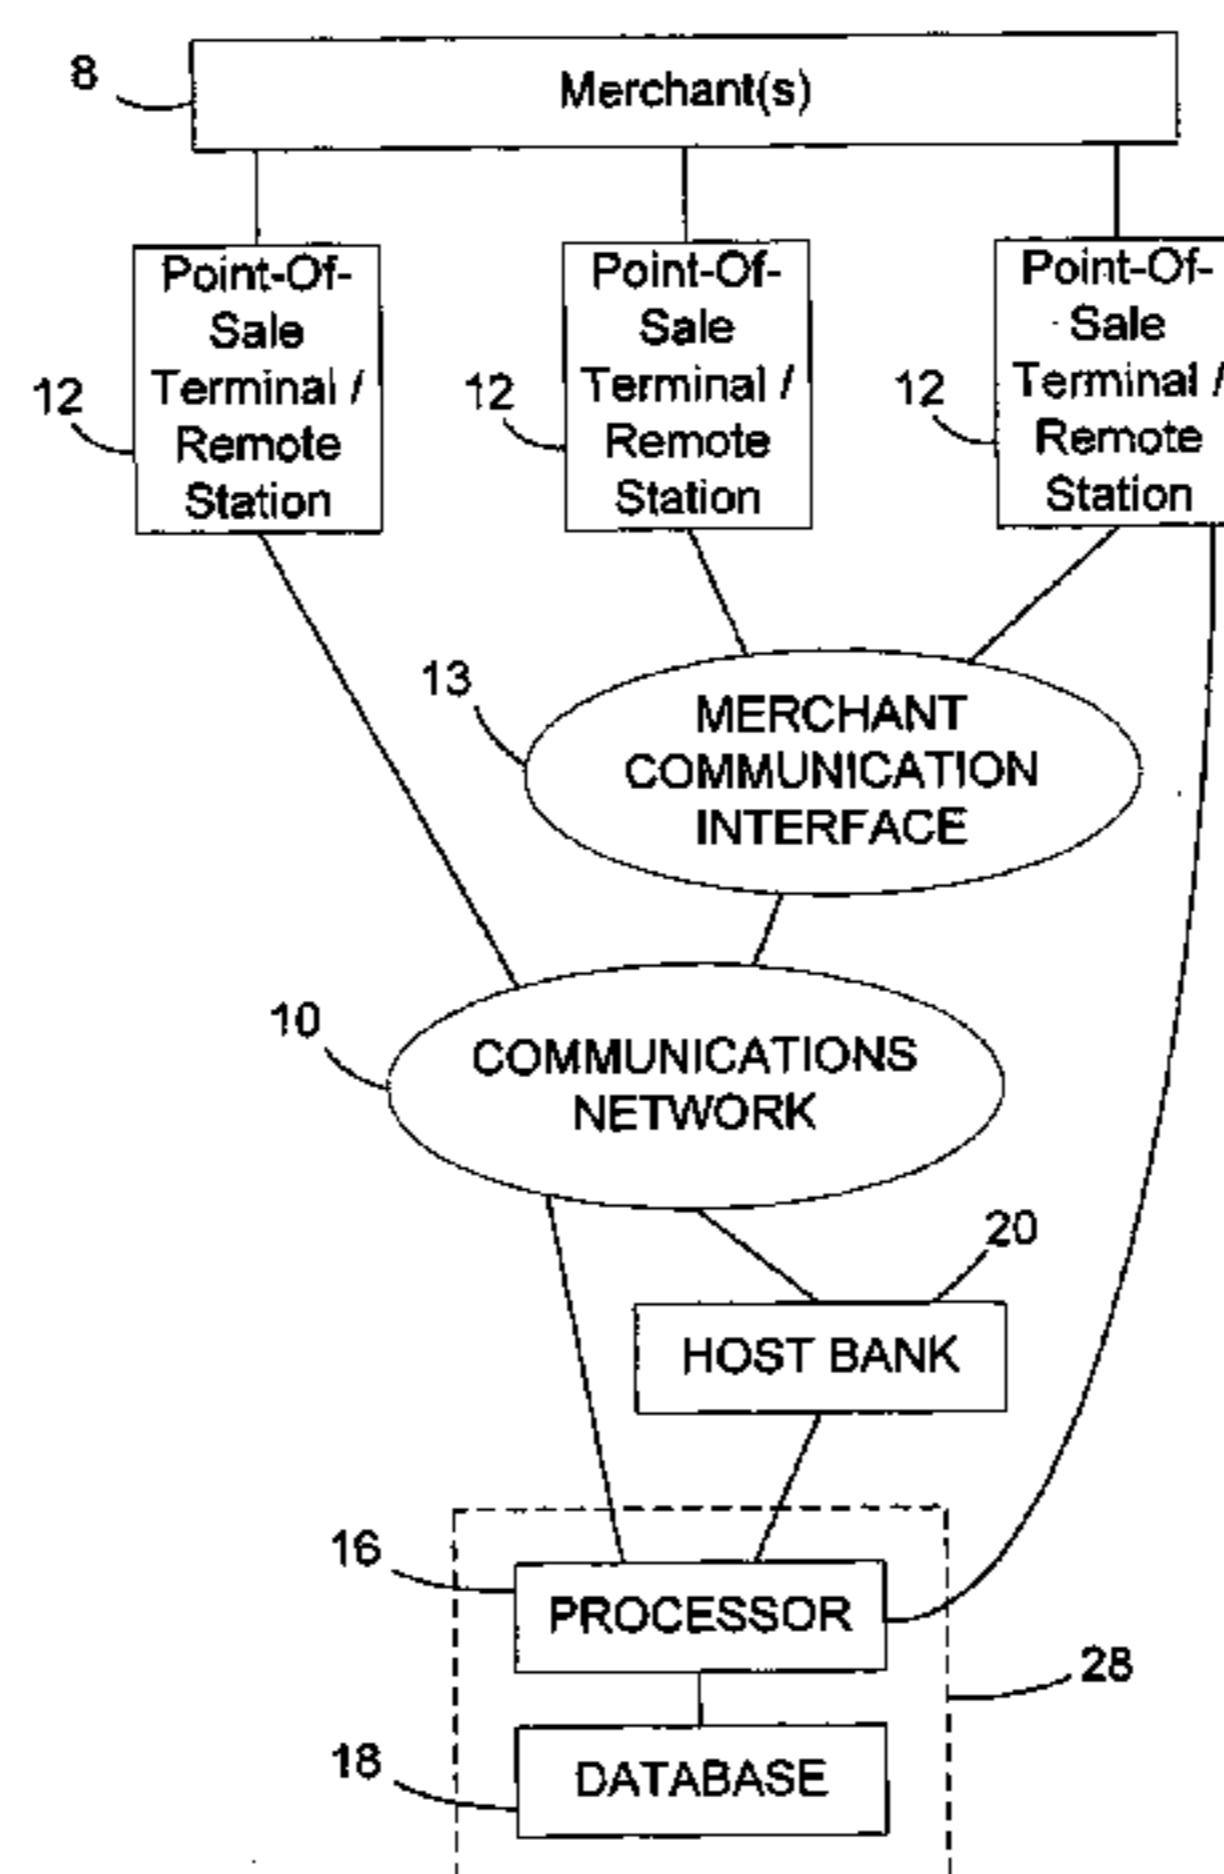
8
Merchant(s)

12
Point-Of-Sale Terminal / Remote Station

12
Point-Of-Sale Terminal / Remote Station

12
Point-Of-Sale Terminal / Remote Station

13
MERCHANT COMMUNICATION INTERFACE

10
COMMUNICATIONS NETWORK

20
HOST BANK

16
PROCESSOR

28

18
DATABASE